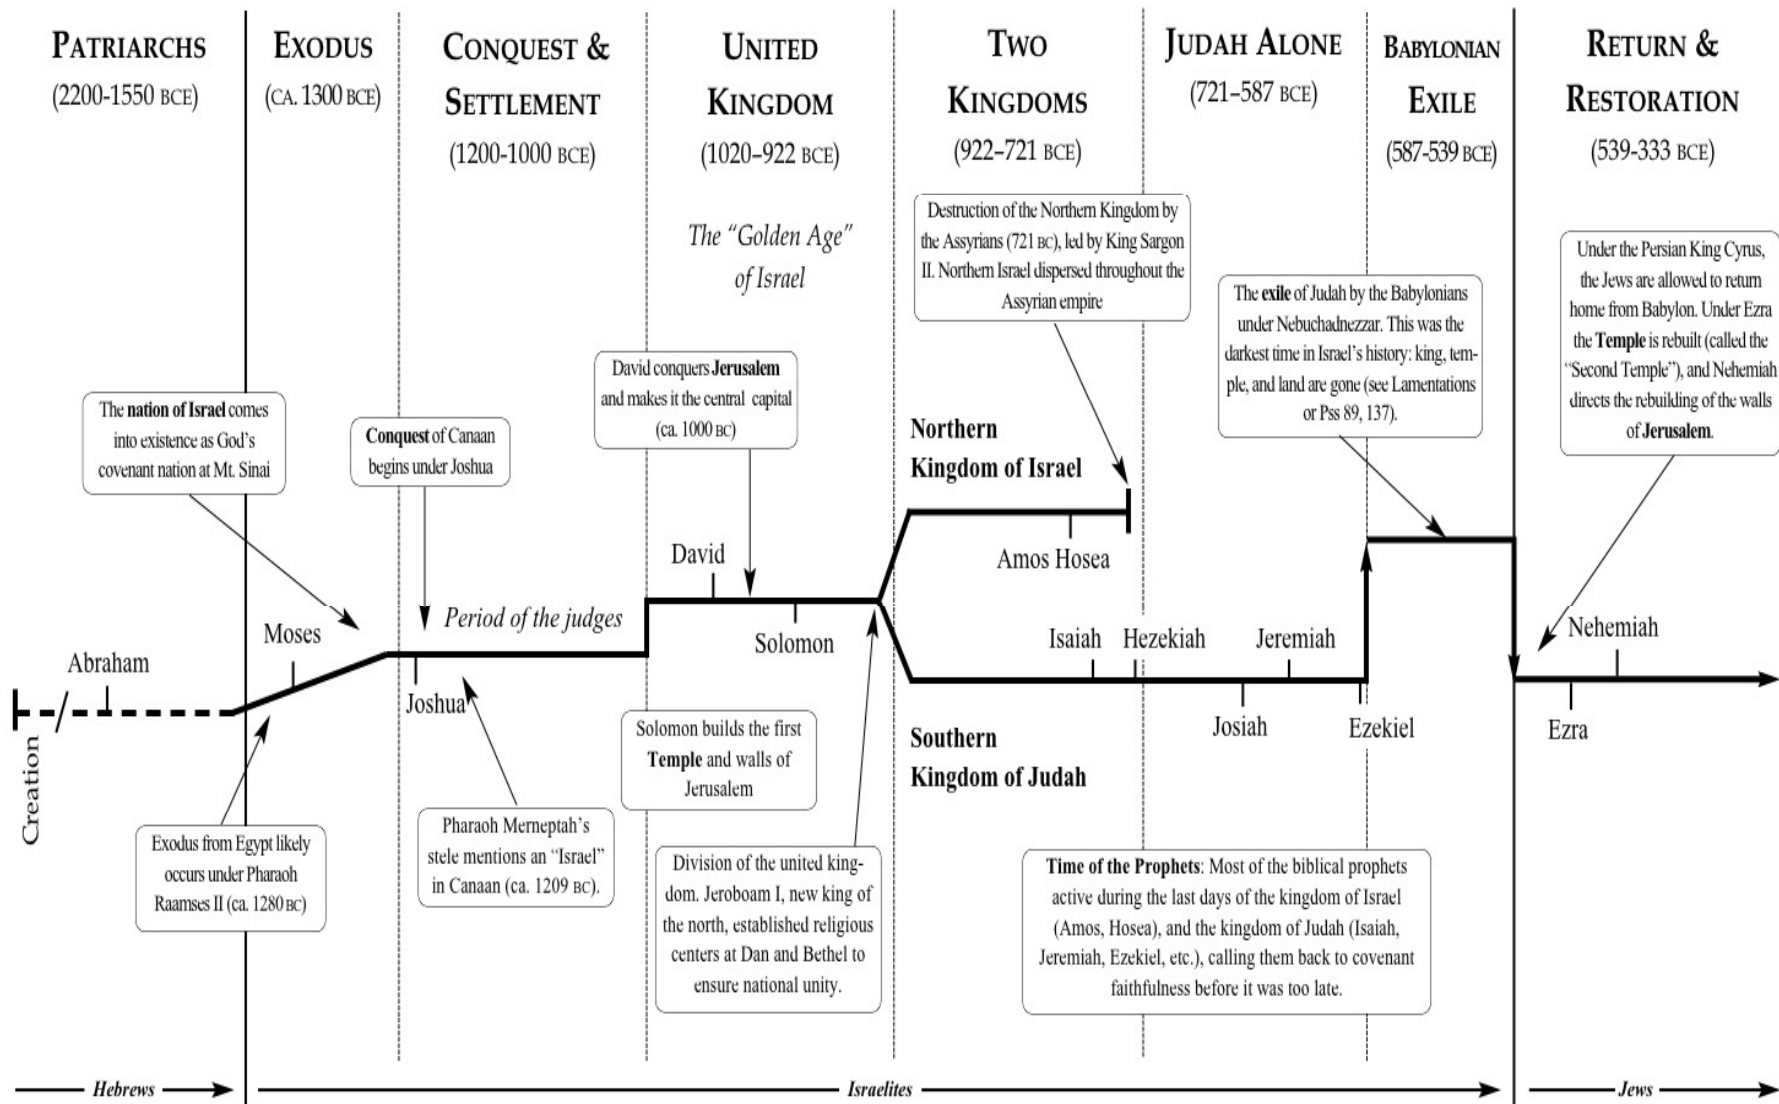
PATRIARCHS
(2200-1550 BCE)

EXODUS
(CA. 1300 BCE)

CONQUEST & SETTLEMENT
(1200-1000 BCE)

UNITED KINGDOM
(1020–922 BCE)

TWO KINGDOMS
(922–721 BCE)

JUDAH ALONE
(721–587 BCE)

BABYLONIAN EXILE
(587-539 BCE)

RETURN & RESTORATION
(539-333 BCE)

The "Golden Age" of Israel

Destruction of the Northern Kingdom by the Assyrians (721 BC), led by King Sargon II. Northern Israel dispersed throughout the Assyrian empire

Under the Persian King Cyrus, the Jews are allowed to return home from Babylon. Under Ezra the **Temple** is rebuilt (called the "Second Temple"), and Nehemiah directs the rebuilding of the walls of **Jerusalem**.

The **exile** of Judah by the Babylonians under Nebuchadnezzar. This was the darkest time in Israel's history: king, temple, and land are gone (see Lamentations or Pss 89, 137).

David conquers **Jerusalem** and makes it the central capital (ca. 1000 BC)

The **nation of Israel** comes into existence as God's covenant nation at Mt. Sinai

**Conquest** of Canaan begins under Joshua

Northern Kingdom of Israel

David

Amos Hosea

Period of the judges

Moses

Solomon

Isaiah Hezekiah Jeremiah

Nehemiah

Abraham

Joshua

Josiah

Ezekiel

Ezra

Creation

Solomon builds the first **Temple** and walls of Jerusalem

Southern Kingdom of Judah

Exodus from Egypt likely occurs under Pharaoh Raamses II (ca. 1280 BC)

Pharaoh Merneptah's stele mentions an "Israel" in Canaan (ca. 1209 BC).

Division of the united kingdom. Jeroboam I, new king of the north, established religious centers at Dan and Bethel to ensure national unity.

**Time of the Prophets**: Most of the biblical prophets active during the last days of the kingdom of Israel (Amos, Hosea), and the kingdom of Judah (Isaiah, Jeremiah, Ezekiel, etc.), calling them back to covenant faithfulness before it was too late.

Hebrews

Israelites

Jews